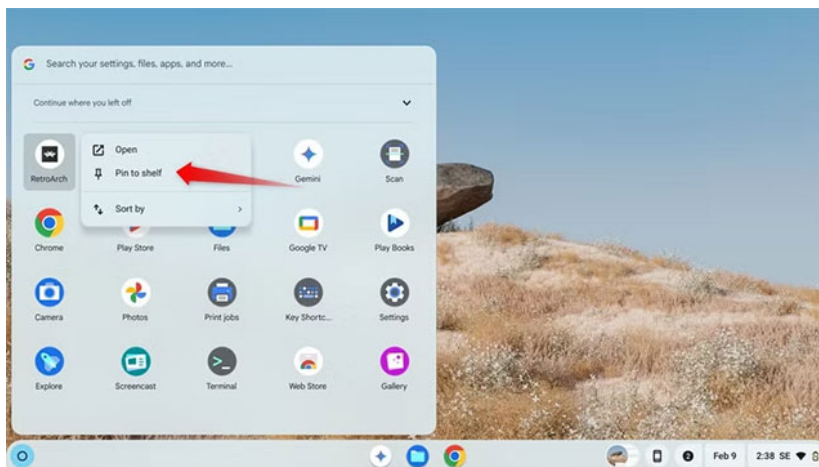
Search your settings, files, apps, and more...

Continue where you left off

RetroArch

Open

Pin to shelf

Sort by

Gemini

Scan

Chrome

Play Store

Files

Google TV

Play Books

Camera

Photos

Print jobs

Key Shortc...

Settings

Explore

Screencast

Terminal

Web Store

Gallery

Feb 9

2:38 SE